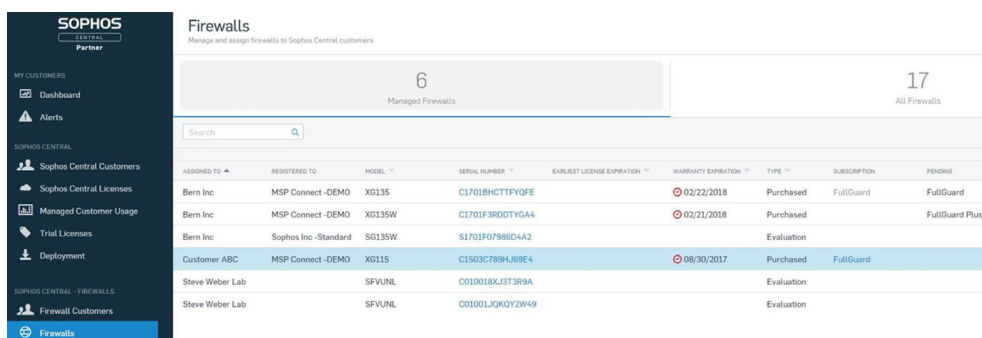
SOPHOS
CENTRAL
Partner

MY CUSTOMERS
Dashboard
Alerts

SOPHOS CENTRAL
Sophos Central Customers
Sophos Central Licenses
Managed Customer Usage
Trial Licenses
Deployment

SOPHOS CENTRAL - FIREWALLS
Firewall Customers
Firewalls

Firewalls
Manage and assign firewalls to Sophos Central customers

6
Managed Firewalls

17
All Firewalls

Search

| ASSIGNED TO | REGISTERED TO | MODEL | SERIAL NUMBER | EARLIEST LICENSE EXPIRATION | WARRANTY EXPIRATION | TYPE | SUBSCRIPTION | PENDING |
|---|---|---|---|---|---|---|---|---|
| Bern Inc | MSP Connect -DEMO | XG135 | C1701BHCTTFYQFE | | 02/22/2018 | Purchased | FullGuard | FullGuard |
| Bern Inc | MSP Connect -DEMO | XG135W | C1701F3RDDTYGA4 | | 02/21/2018 | Purchased | | FullGuard Plus |
| Bern Inc | Sophos Inc -Standard | SG135W | S1701F07986D4A2 | | | Evaluation | | |
| Customer ABC | MSP Connect -DEMO | XG115 | C1503C789HJ69E4 | | 08/30/2017 | Purchased | FullGuard | |
| Steve Weber Lab | | SFVUNL | C010018XJ3T3R9A | | | Evaluation | | |
| Steve Weber Lab | | SFVUNL | C01001JQKQY2W49 | | | Evaluation | | |